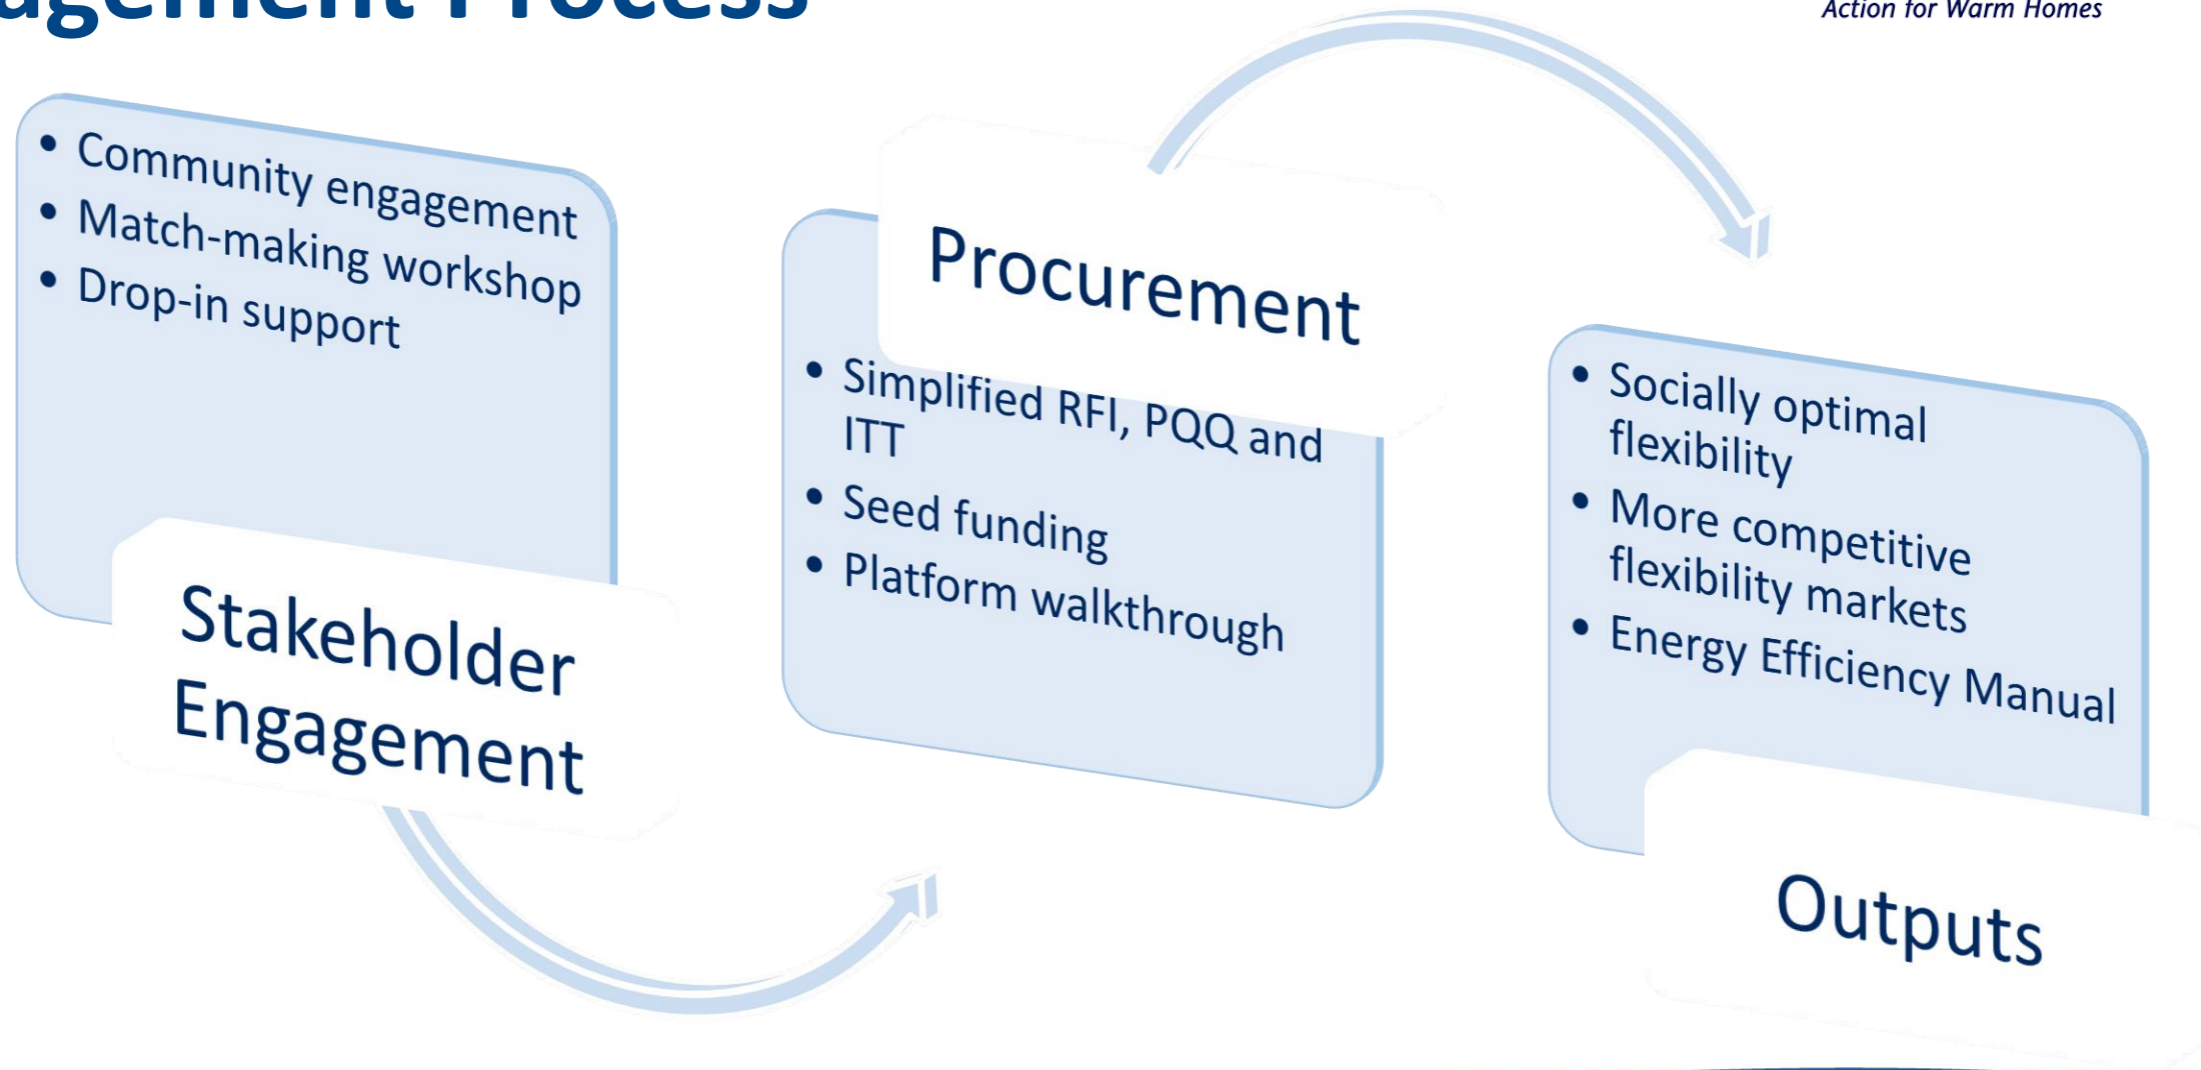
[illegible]agement Process

Action for Warm Homes

- Community engagement
- Match-making workshop
- Drop-in support

Stakeholder Engagement

Procurement

- Simplified RFI, PQQ and ITT
- Seed funding
- Platform walkthrough

- Socially optimal flexibility
- More competitive flexibility markets
- Energy Efficiency Manual

Outputs